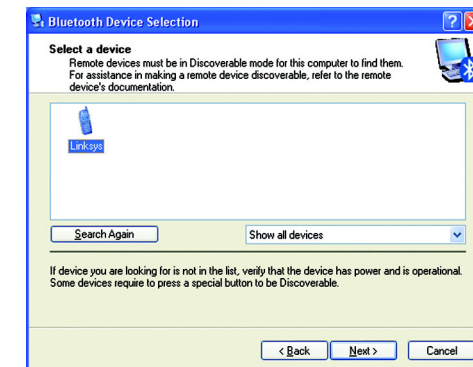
Bluetooth Device Selection

Select a device
Remote devices must be in Discoverable mode for this computer to find them. For assistance in making a remote device discoverable, refer to the remote device's documentation.

Linksys

Search Again

Show all devices

If device you are looking for is not in the list, verify that the device has power and is operational. Some devices require to press a special button to be Discoverable.

< Back

Next >

Cancel